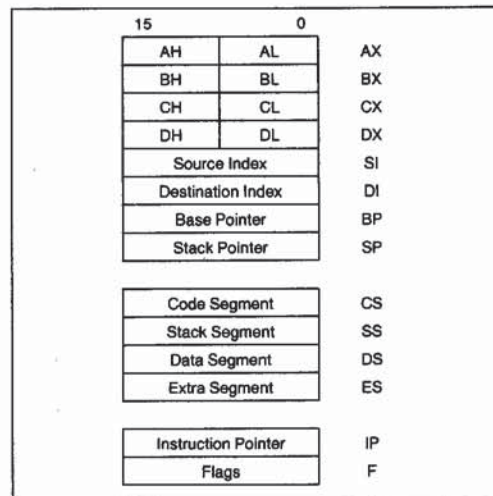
15 0

| AH | AL | AX |
|---|---|---|
| BH | BL | BX |
| CH | CL | CX |
| DH | DL | DX |
| Source Index | | SI |
| Destination Index | | DI |
| Base Pointer | | BP |
| Stack Pointer | | SP |

| Code Segment | CS |
|---|---|
| Stack Segment | SS |
| Data Segment | DS |
| Extra Segment | ES |

| Instruction Pointer | IP |
|---|---|
| Flags | F |